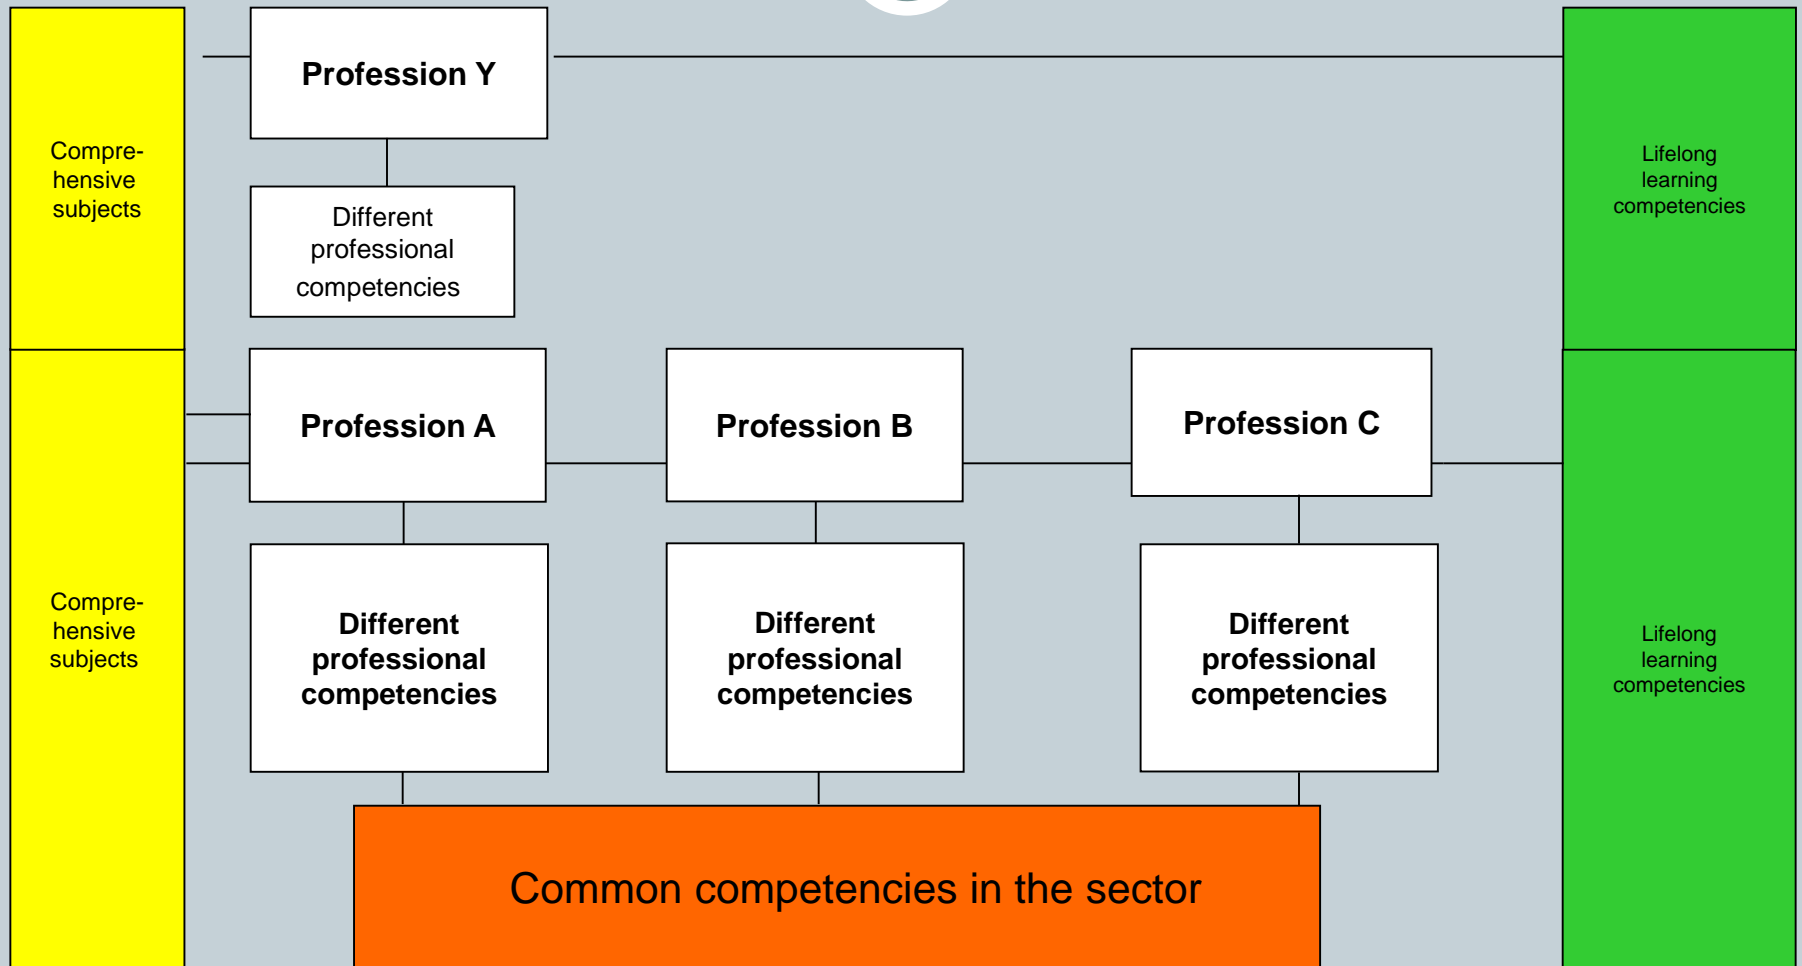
Compre-hensive subjects

Profession Y

Different professional competencies

Lifelong learning competencies

Compre-hensive subjects

Profession A

Profession B

Profession C

Lifelong learning competencies

Different professional competencies

Different professional competencies

Different professional competencies

Common competencies in the sector